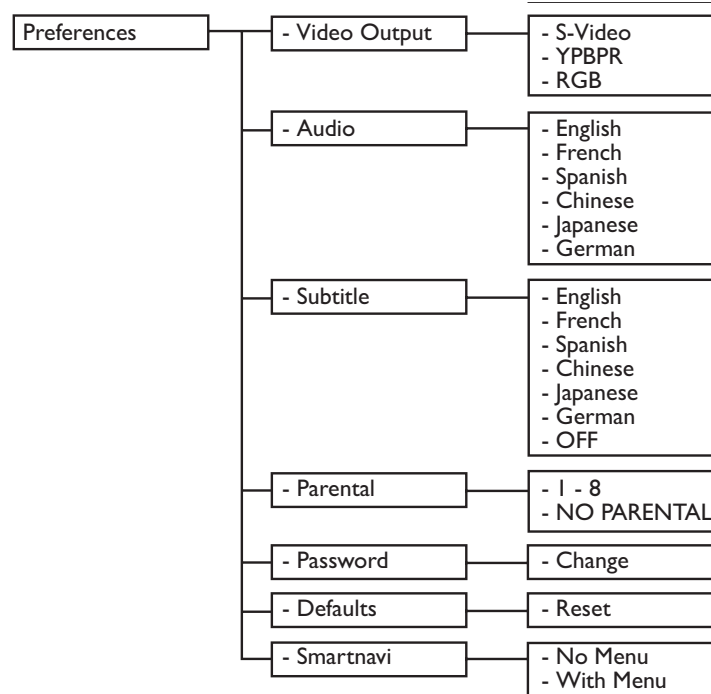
Preferences

- Video Output

- S-Video
- YPBPR
- RGB

- Audio

- English
- French
- Spanish
- Chinese
- Japanese
- German

- Subtitle

- English
- French
- Spanish
- Chinese
- Japanese
- German
- OFF

- Parental

- 1 - 8
- NO PARENTAL

- Password

- Change

- Defaults

- Reset

- Smartnavi

- No Menu
- With Menu